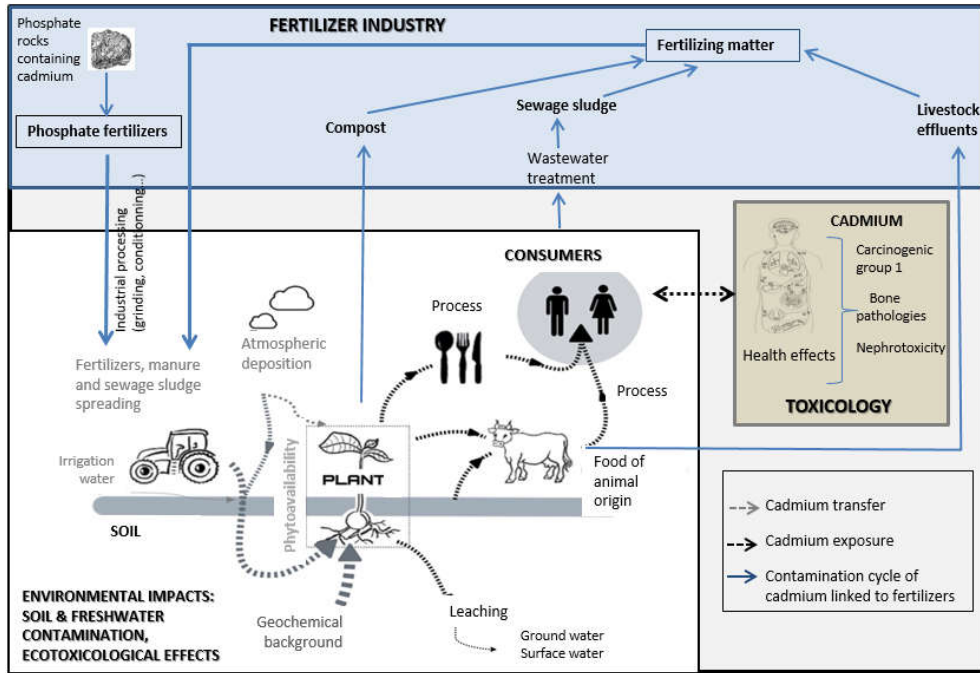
FERTILIZER INDUSTRY

Phosphate rocks containing cadmium

Phosphate fertilizers

Fertilizing matter

Compost

Sewage sludge

Wastewater treatment

Livestock effluents

Industrial processing (grinding, conditionning...)

CONSUMERS

CADMIUM

Carcinogenic group 1

Bone pathologies

Nephrotoxicity

Health effects

TOXICOLOGY

Process

Process

Fertilizers, manure and sewage sludge spreading

Atmospheric deposition

Irrigation water

Phytoavailability

PLANT

Food of animal origin

SOIL

Geochemical background

Leaching

Ground water
Surface water

ENVIRONMENTAL IMPACTS: SOIL & FRESHWATER CONTAMINATION, ECOTOXICOLOGICAL EFFECTS

Cadmium transfer

Cadmium exposure

Contamination cycle of cadmium linked to fertilizers